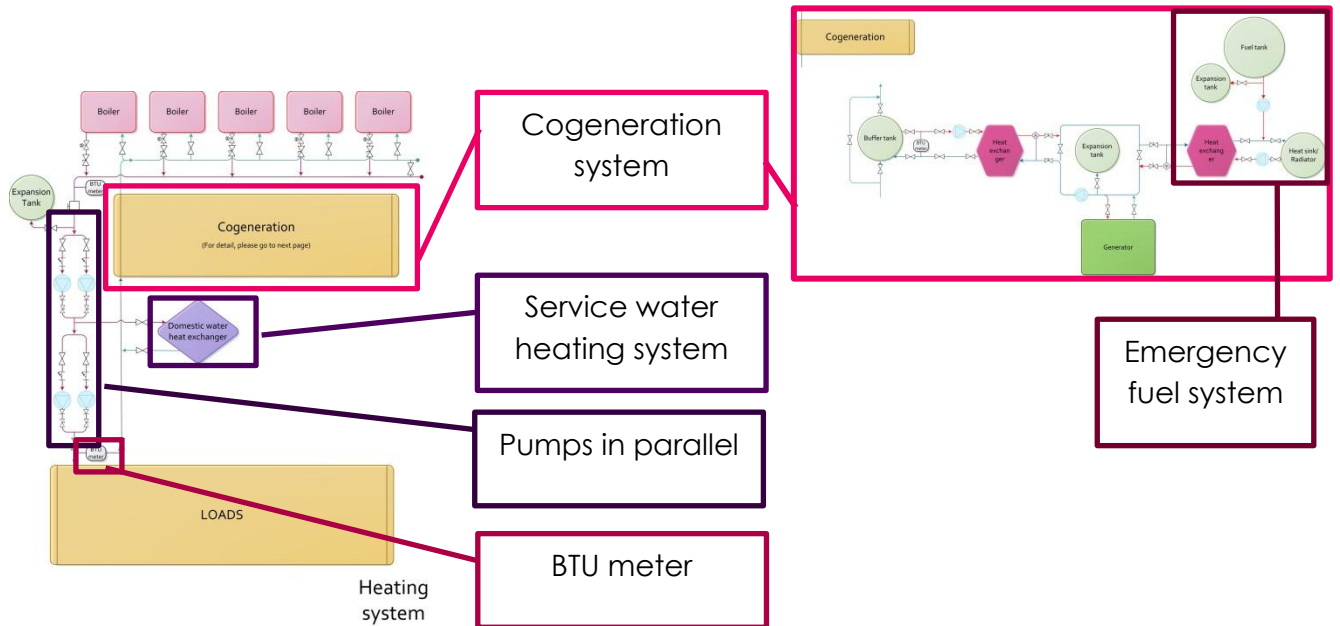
Boiler
Boiler
Boiler
Boiler
Boiler
Expansion Tank
BTU meter
Cogeneration
(For detail, please go to next page)
Domestic water heat exchanger
BTU meter
LOADS
Heating system

Cogeneration system

Service water heating system

Pumps in parallel

BTU meter

Cogeneration
Fuel tank
Expansion tank
Buffer tank
BTU meter
Heat exchanger
Expansion tank
Heat exchanger
Heat sink/ Radiator
Generator

Emergency fuel system